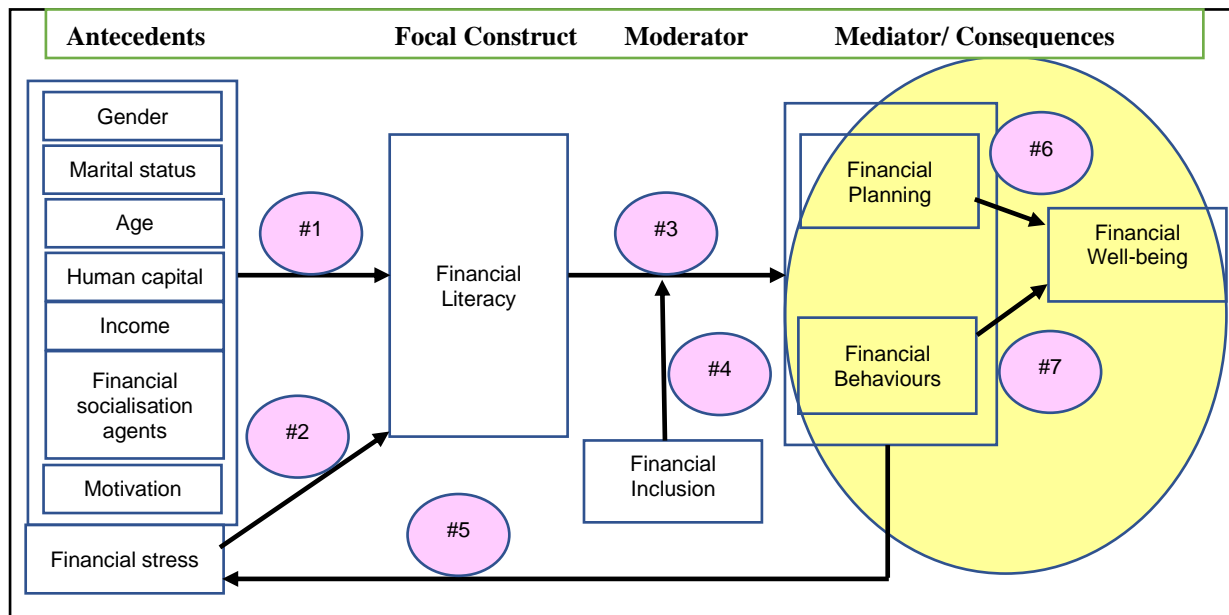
Antecedents Focal Construct Moderator Mediator/ Consequences

Gender

Marital status

Age

Human capital

Income

Financial socialisation agents

Motivation

Financial stress

#1

#2

Financial Literacy

#3

#4

Financial Inclusion

#5

Financial Planning

Financial Behaviours

#6

#7

Financial Well-being